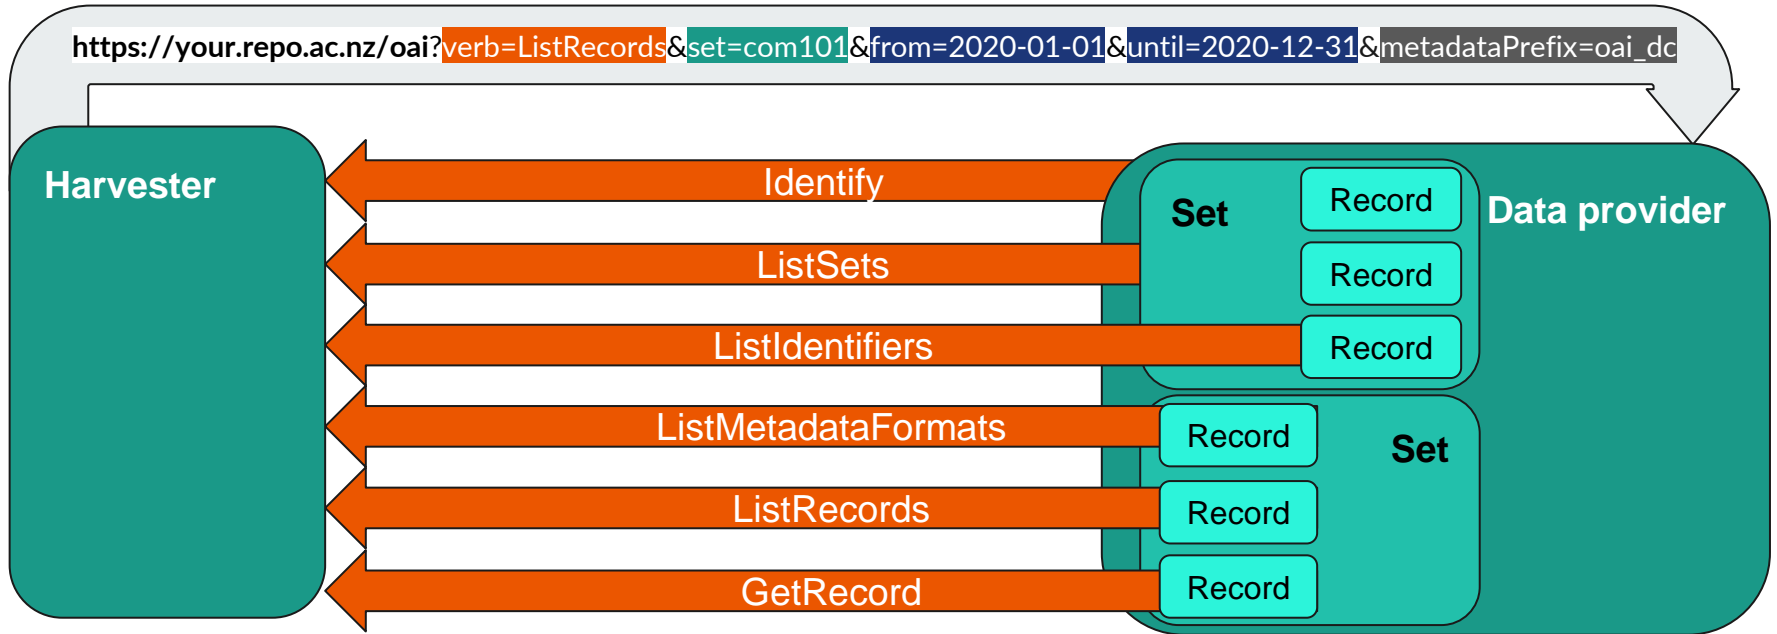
https://your.repo.ac.nz/oai?verb=ListRecords&set=com101&from=2020-01-01&until=2020-12-31&metadataPrefix=oai_dc

Harvester

Identify

ListSets

ListIdentifiers

ListMetadataFormats

ListRecords

GetRecord

Set

Record

Record

Record

Data provider

Record

Set

Record

Record